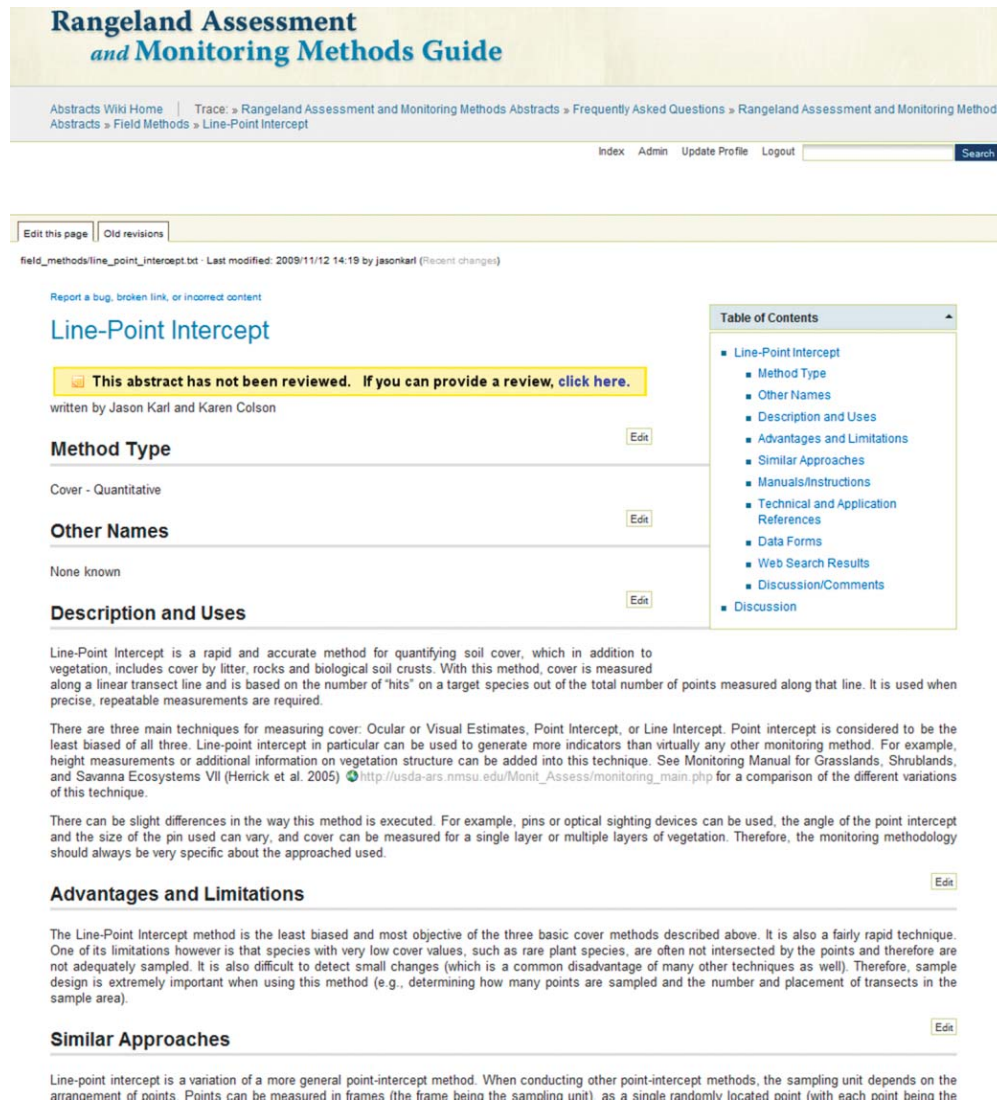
Rangeland Assessment and Monitoring Methods Guide

Abstracts Wiki Home | Trace: » Rangeland Assessment and Monitoring Methods Abstracts » Frequently Asked Questions » Rangeland Assessment and Monitoring Method Abstracts » Field Methods » Line-Point Intercept

Index Admin Update Profile Logout Search

Edit this page Old revisions

field_methods/line_point_intercept.txt · Last modified: 2009/11/12 14:19 by jasonkarl (Recent changes)

Report a bug, broken link, or incorrect content

Line-Point Intercept

This abstract has not been reviewed. If you can provide a review, click here.

written by Jason Karl and Karen Colson

Table of Contents
- Line-Point Intercept
  - Method Type
  - Other Names
  - Description and Uses
  - Advantages and Limitations
  - Similar Approaches
  - Manuals/Instructions
  - Technical and Application References
  - Data Forms
  - Web Search Results
  - Discussion/Comments
- Discussion

Edit

Method Type

Cover - Quantitative

Edit

Other Names

None known

Edit

Description and Uses

Line-Point Intercept is a rapid and accurate method for quantifying soil cover, which in addition to vegetation, includes cover by litter, rocks and biological soil crusts. With this method, cover is measured along a linear transect line and is based on the number of "hits" on a target species out of the total number of points measured along that line. It is used when precise, repeatable measurements are required.

There are three main techniques for measuring cover: Ocular or Visual Estimates, Point Intercept, or Line Intercept. Point intercept is considered to be the least biased of all three. Line-point intercept in particular can be used to generate more indicators than virtually any other monitoring method. For example, height measurements or additional information on vegetation structure can be added into this technique. See Monitoring Manual for Grasslands, Shrublands, and Savanna Ecosystems VII (Herrick et al. 2005) http://usda-ars.nmsu.edu/Monit_Assess/monitoring_main.php for a comparison of the different variations of this technique.

There can be slight differences in the way this method is executed. For example, pins or optical sighting devices can be used, the angle of the point intercept and the size of the pin used can vary, and cover can be measured for a single layer or multiple layers of vegetation. Therefore, the monitoring methodology should always be very specific about the approached used.

Edit

Advantages and Limitations

The Line-Point Intercept method is the least biased and most objective of the three basic cover methods described above. It is also a fairly rapid technique. One of its limitations however is that species with very low cover values, such as rare plant species, are often not intersected by the points and therefore are not adequately sampled. It is also difficult to detect small changes (which is a common disadvantage of many other techniques as well). Therefore, sample design is extremely important when using this method (e.g., determining how many points are sampled and the number and placement of transects in the sample area).

Edit

Similar Approaches

Line-point intercept is a variation of a more general point-intercept method. When conducting other point-intercept methods, the sampling unit depends on the arrangement of points. Points can be measured in frames (the frame being the sampling unit), as a single randomly located point (with each point being the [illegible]